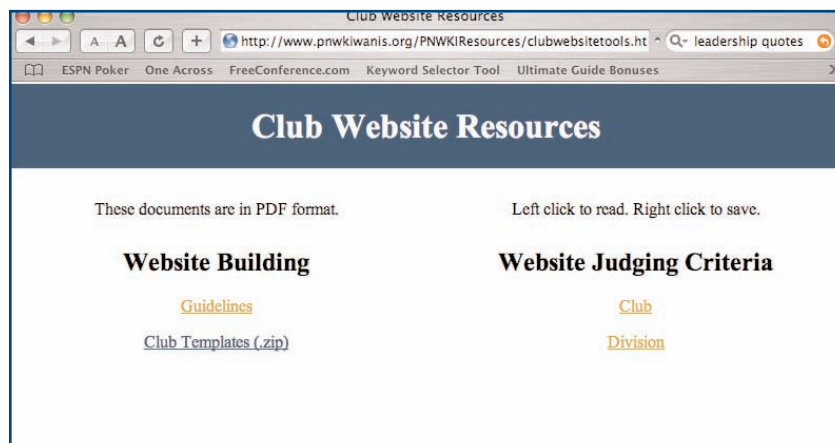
Club Website Resources

A A + http://www.pnwkiwanis.org/PNWKIResources/clubwebsitetools.ht leadership quotes

ESPN Poker One Across FreeConference.com Keyword Selector Tool Ultimate Guide Bonuses

Club Website Resources

These documents are in PDF format.

Left click to read. Right click to save.

Website Building

Guidelines

Club Templates (.zip)

Website Judging Criteria

Club

Division